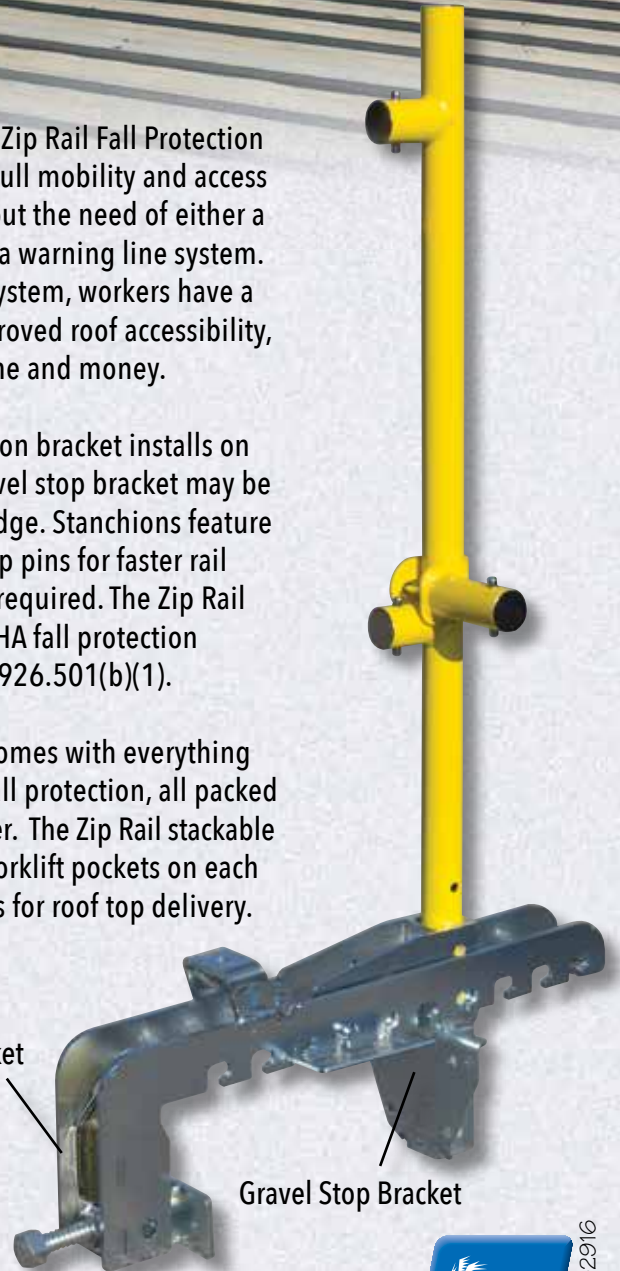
Zip Rail Fall Protection
ull mobility and access
ut the need of either a
a warning line system.
ystem, workers have a
roved roof accessibility,
ne and money.

on bracket installs on
vel stop bracket may be
dge. Stanchions feature
p pins for faster rail
required. The Zip Rail
HA fall protection
926.501(b)(1).

omes with everything
ll protection, all packed
er. The Zip Rail stackable
orklift pockets on each
s for roof top delivery.

et

Gravel Stop Bracket

2916